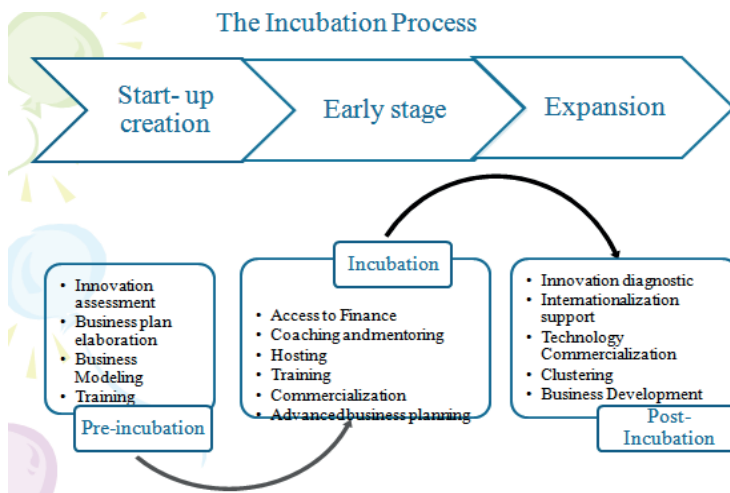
The Incubation Process

Start- up creation

Early stage

Expansion

- Innovation assessment
- Business plan elaboration
- Business Modeling
- Training

Pre-incubation

Incubation

- Access to Finance
- Coaching andmentoring
- Hosting
- Training
- Commercialization
- Advancedbusiness planning

- Innovation diagnostic
- Internationalization support
- Technology Commercialization
- Clustering
- Business Development

Post-Incubation